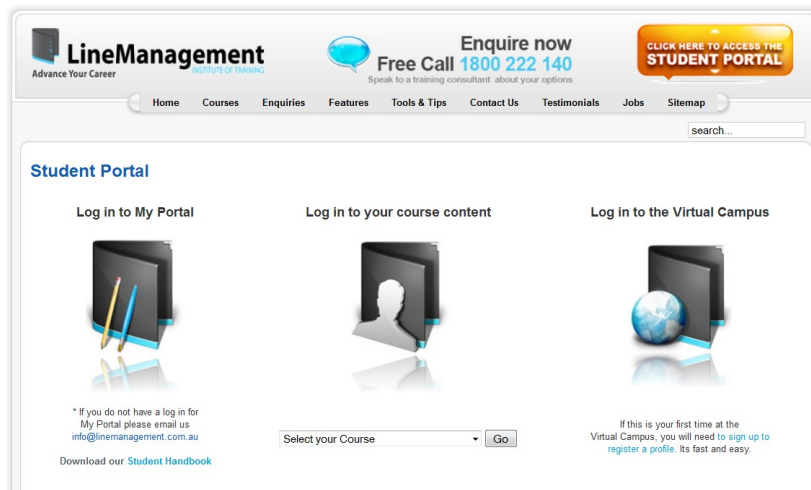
LineManagement
INSTITUTE OF TRAINING
Advance Your Career

Enquire now
Free Call 1800 222 140
Speak to a training consultant about your options

CLICK HERE TO ACCESS THE
STUDENT PORTAL

Home Courses Enquiries Features Tools & Tips Contact Us Testimonials Jobs Sitemap

search...

Student Portal

Log in to My Portal

* If you do not have a log in for My Portal please email us info@linemanagement.com.au

Download our Student Handbook

Log in to your course content

Select your Course Go

Log in to the Virtual Campus

If this is your first time at the Virtual Campus, you will need to sign up to register a profile. Its fast and easy.